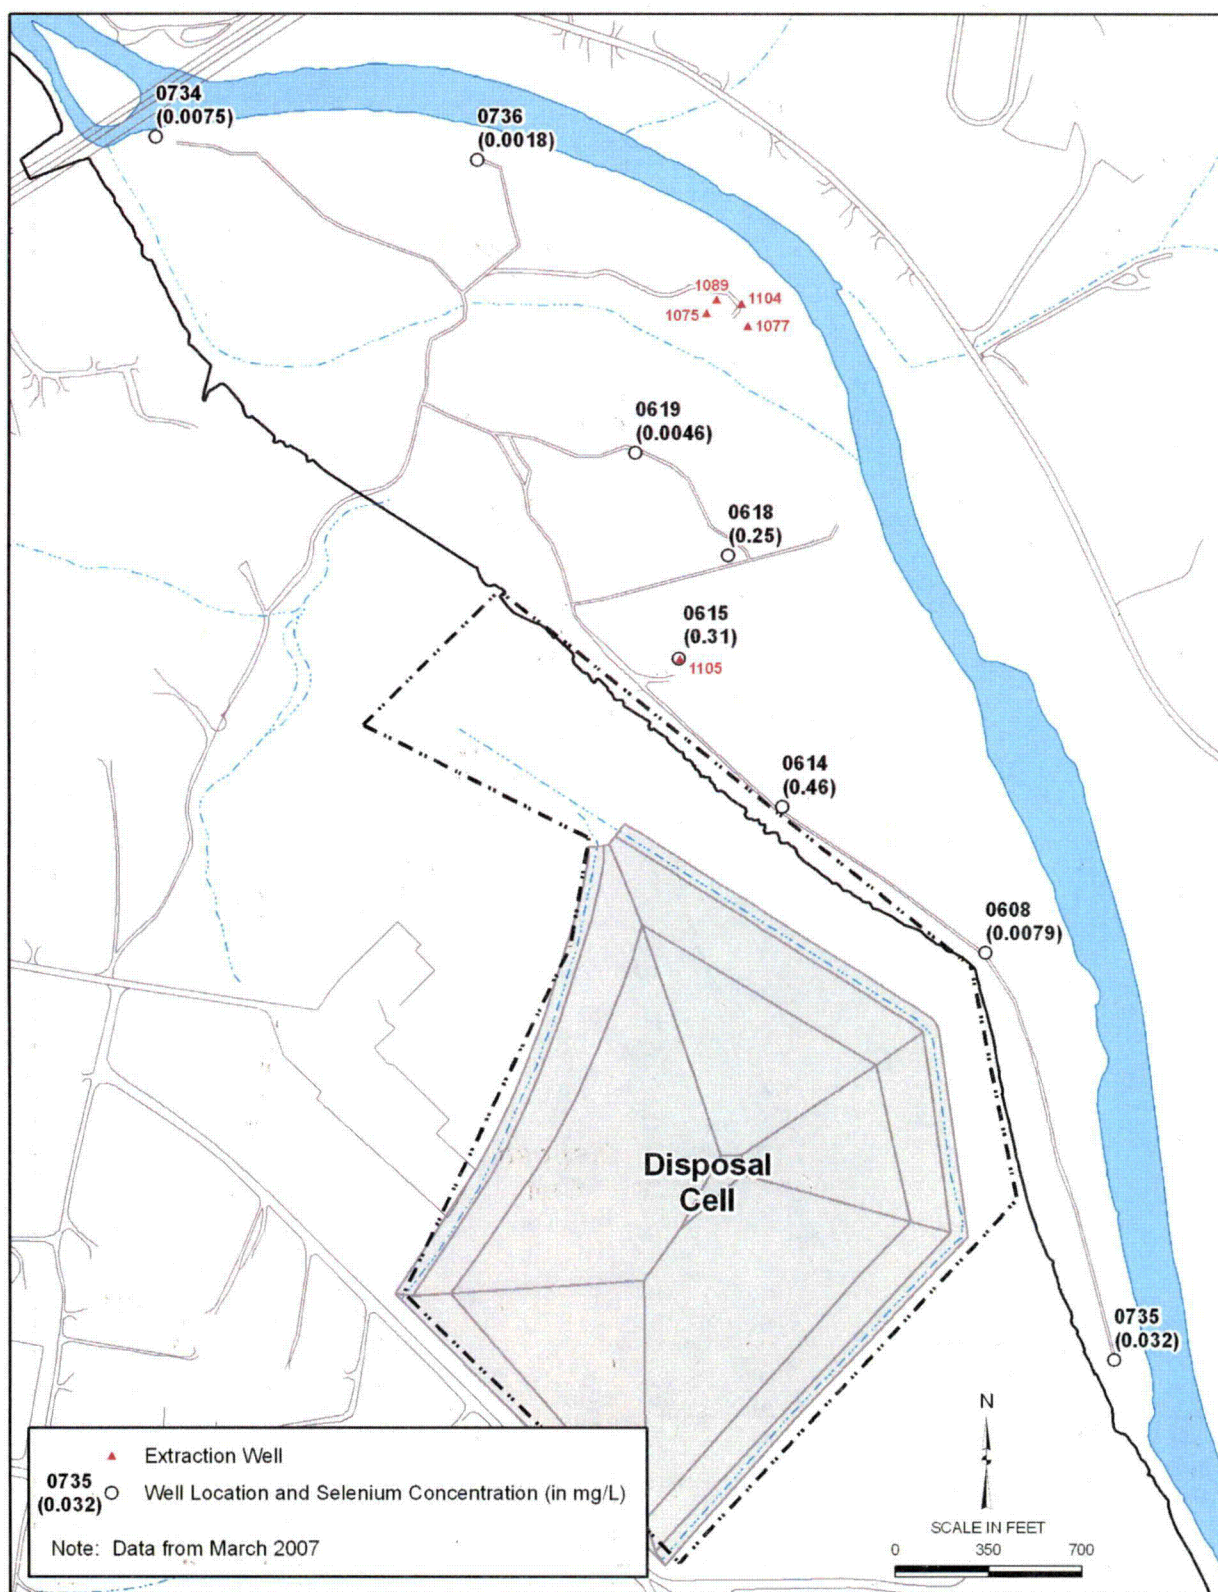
0734
(0.0075)

0736
(0.0018)

1089
1104
1075
1077

0619
(0.0046)

0618
(0.25)

0615
(0.31)
1105

0614
(0.46)

0608
(0.0079)

Disposal
Cell

0735
(0.032)

Extraction Well
0735
(0.032) Well Location and Selenium Concentration (in mg/L)
Note: Data from March 2007

N
SCALE IN FEET
0 350 700